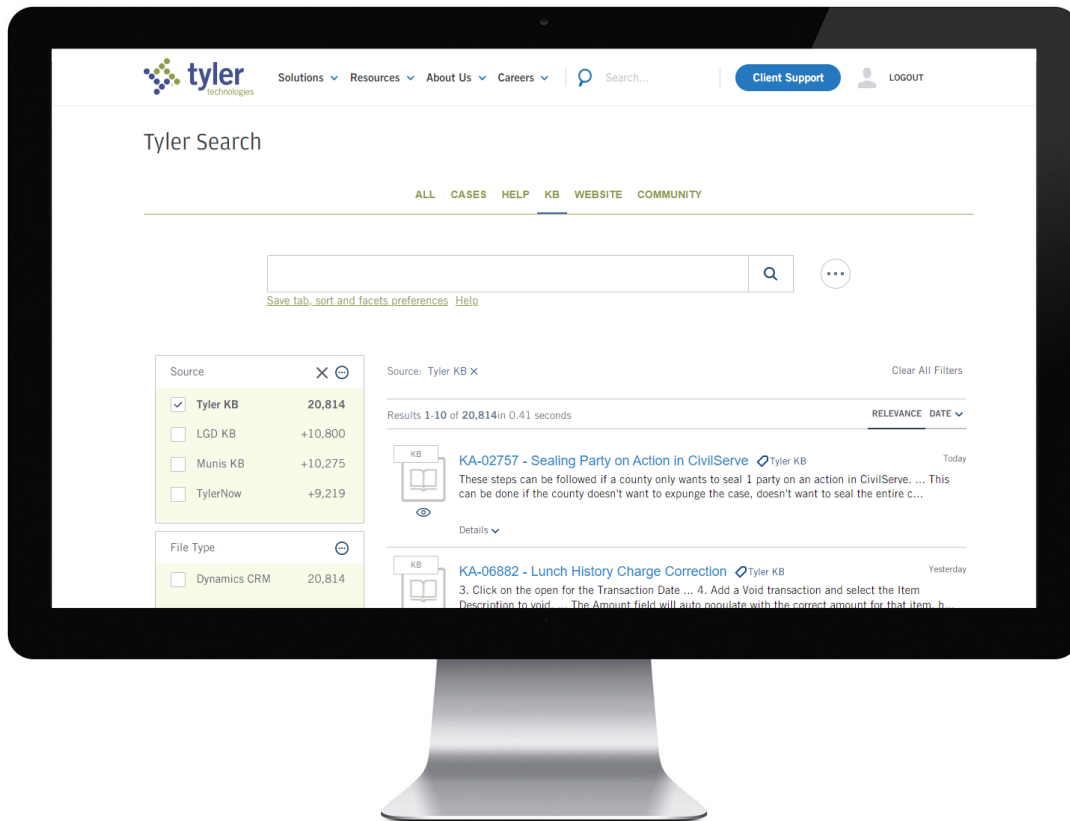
tyler technologies

Solutions Resources About Us Careers Search...

Client Support LOGOUT

Tyler Search

ALL CASES HELP KB WEBSITE COMMUNITY

Save tab, sort and facets preferences Help

Source

Tyler KB 20,814

LGD KB +10,800

Munis KB +10,275

TylerNow +9,219

File Type

Dynamics CRM 20,814

Source: Tyler KB ×

Clear All Filters

Results 1-10 of 20,814in 0.41 seconds

RELEVANCE DATE

KB

KA-02757 - Sealing Party on Action in CivilServe Tyler KB

Today

These steps can be followed if a county only wants to seal 1 party on an action in CivilServe. ... This can be done if the county doesn't want to expunge the case, doesn't want to seal the entire c...

Details

KB

KA-06882 - Lunch History Charge Correction Tyler KB

Yesterday

3. Click on the open for the Transaction Date ... 4. Add a Void transaction and select the Item Description to void. ... The Amount field will auto populate with the correct amount for that item. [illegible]